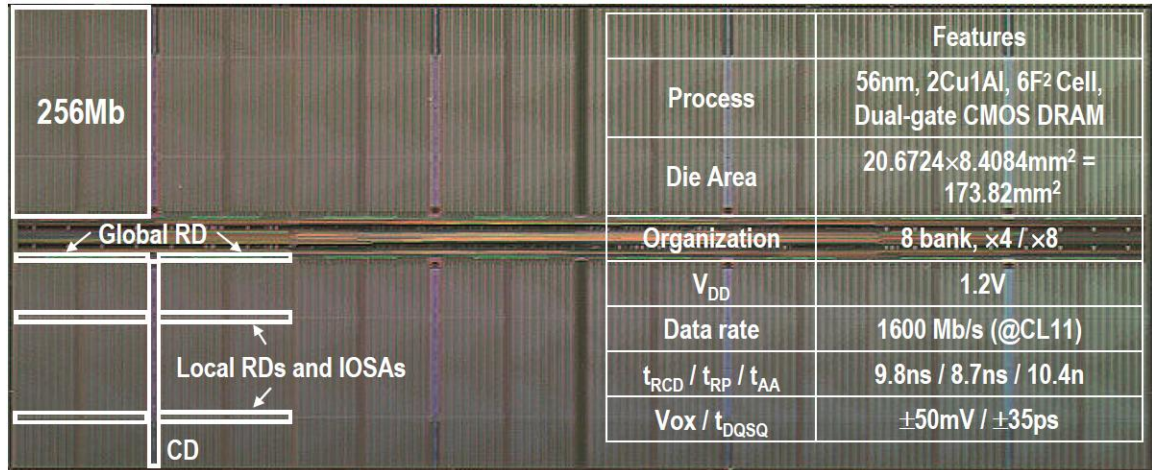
256Mb

Global RD

Local RDs and IOSAs

CD

| | Features |
|---|---|
| Process | 56nm, 2Cu1Al, 6F$^2$ Cell, Dual-gate CMOS DRAM |
| Die Area | 20.6724×8.4084mm$^2$ = 173.82mm$^2$ |
| Organization | 8 bank, ×4 / ×8 |
| $V_{DD}$ | 1.2V |
| Data rate | 1600 Mb/s (@CL11) |
| $t_{RCD}$ / $t_{RP}$ / $t_{AA}$ | 9.8ns / 8.7ns / 10.4n |
| Vox / $t_{DQSQ}$ | $\pm$50mV / $\pm$35ps |